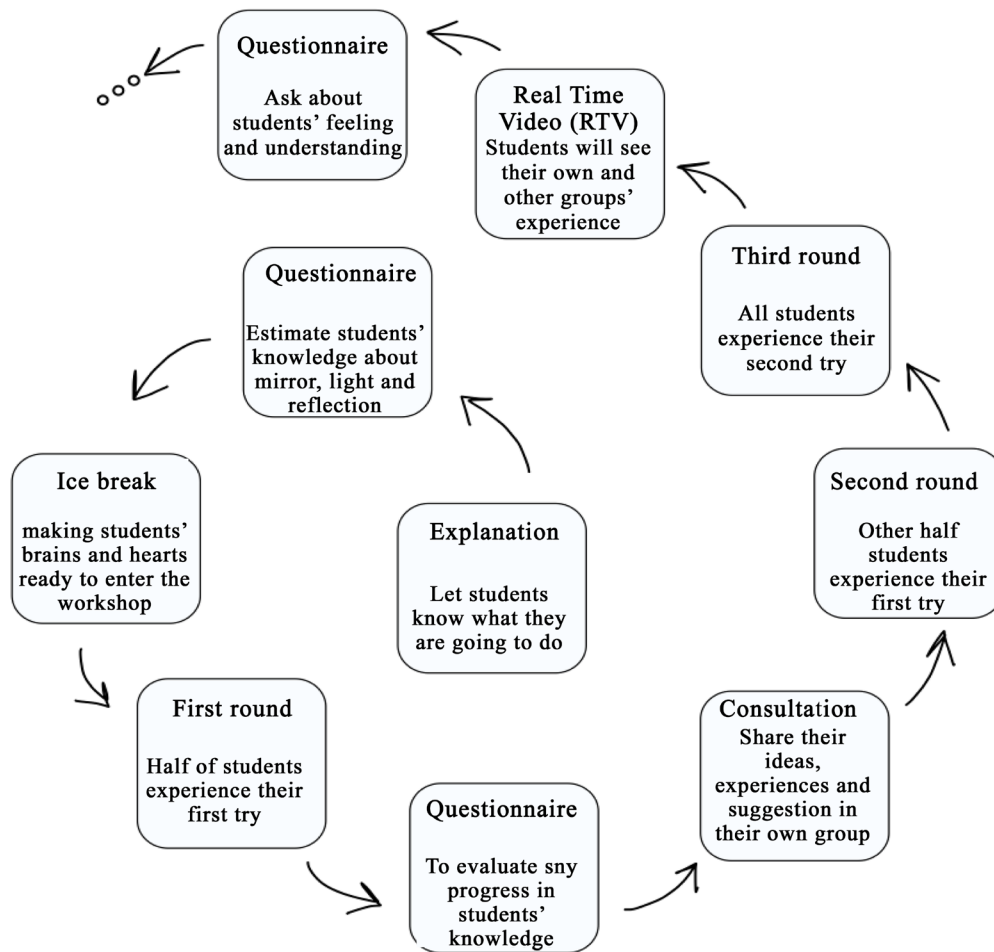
Explanation

Let students know what they are going to do

Questionnaire

Estimate students' knowledge about mirror, light and reflection

Ice break

making students' brains and hearts ready to enter the workshop

First round

Half of students experience their first try

Questionnaire

To evaluate sny progress in students' knowledge

Consultation

Share their ideas, experiences and suggestion in their own group

Second round

Other half students experience their first try

Third round

All students experience their second try

Real Time Video (RTV)

Students will see their own and other groups' experience

Questionnaire

Ask about students' feeling and understanding